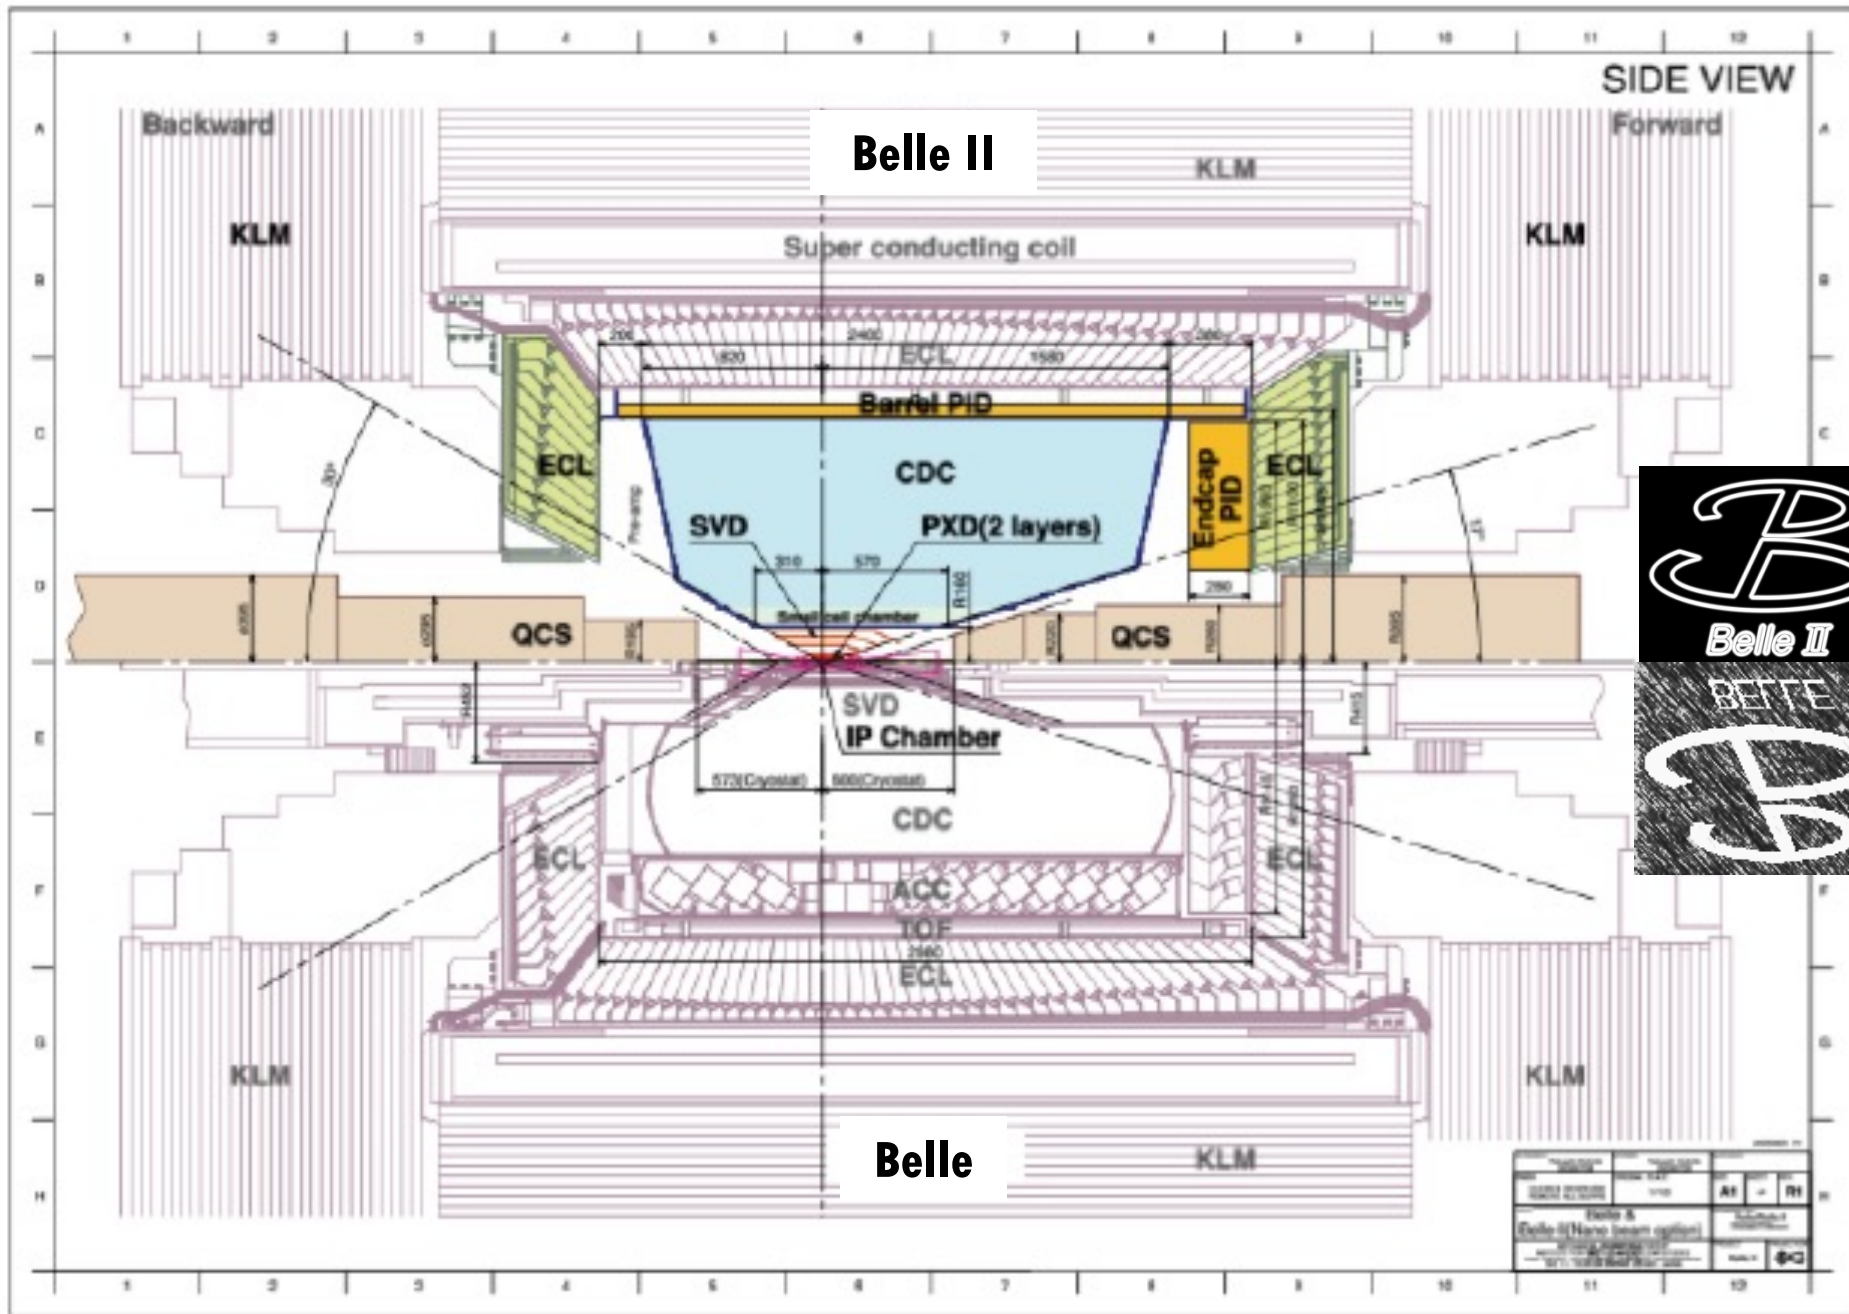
1 2 3 4 5 6 7 8 9 10 11 12

SIDE VIEW

A Backward Forward A

Belle II

KLM

KLM

Super conducting coil

KLM

B B

206 2400 380

1820 ECL 1580

Barrel PID

C C

ECL CDC ECL

Endcap PID

SVD PXD(2 layers)

310 570

R160

D D

Small cell chamber

QCS QCS

280

17°

Belle II

E E

SVD

IP Chamber

BELLE

572(Cryostat) 800(Cryostat)

CDC

ECL ECL

F ACC F

TOF

2880

ECL

G G

KLM KLM

Belle

KLM

H H

A1 R1

Belle & Belle-II(Nano beam option)

1 2 3 4 5 6 7 8 9 10 11 12